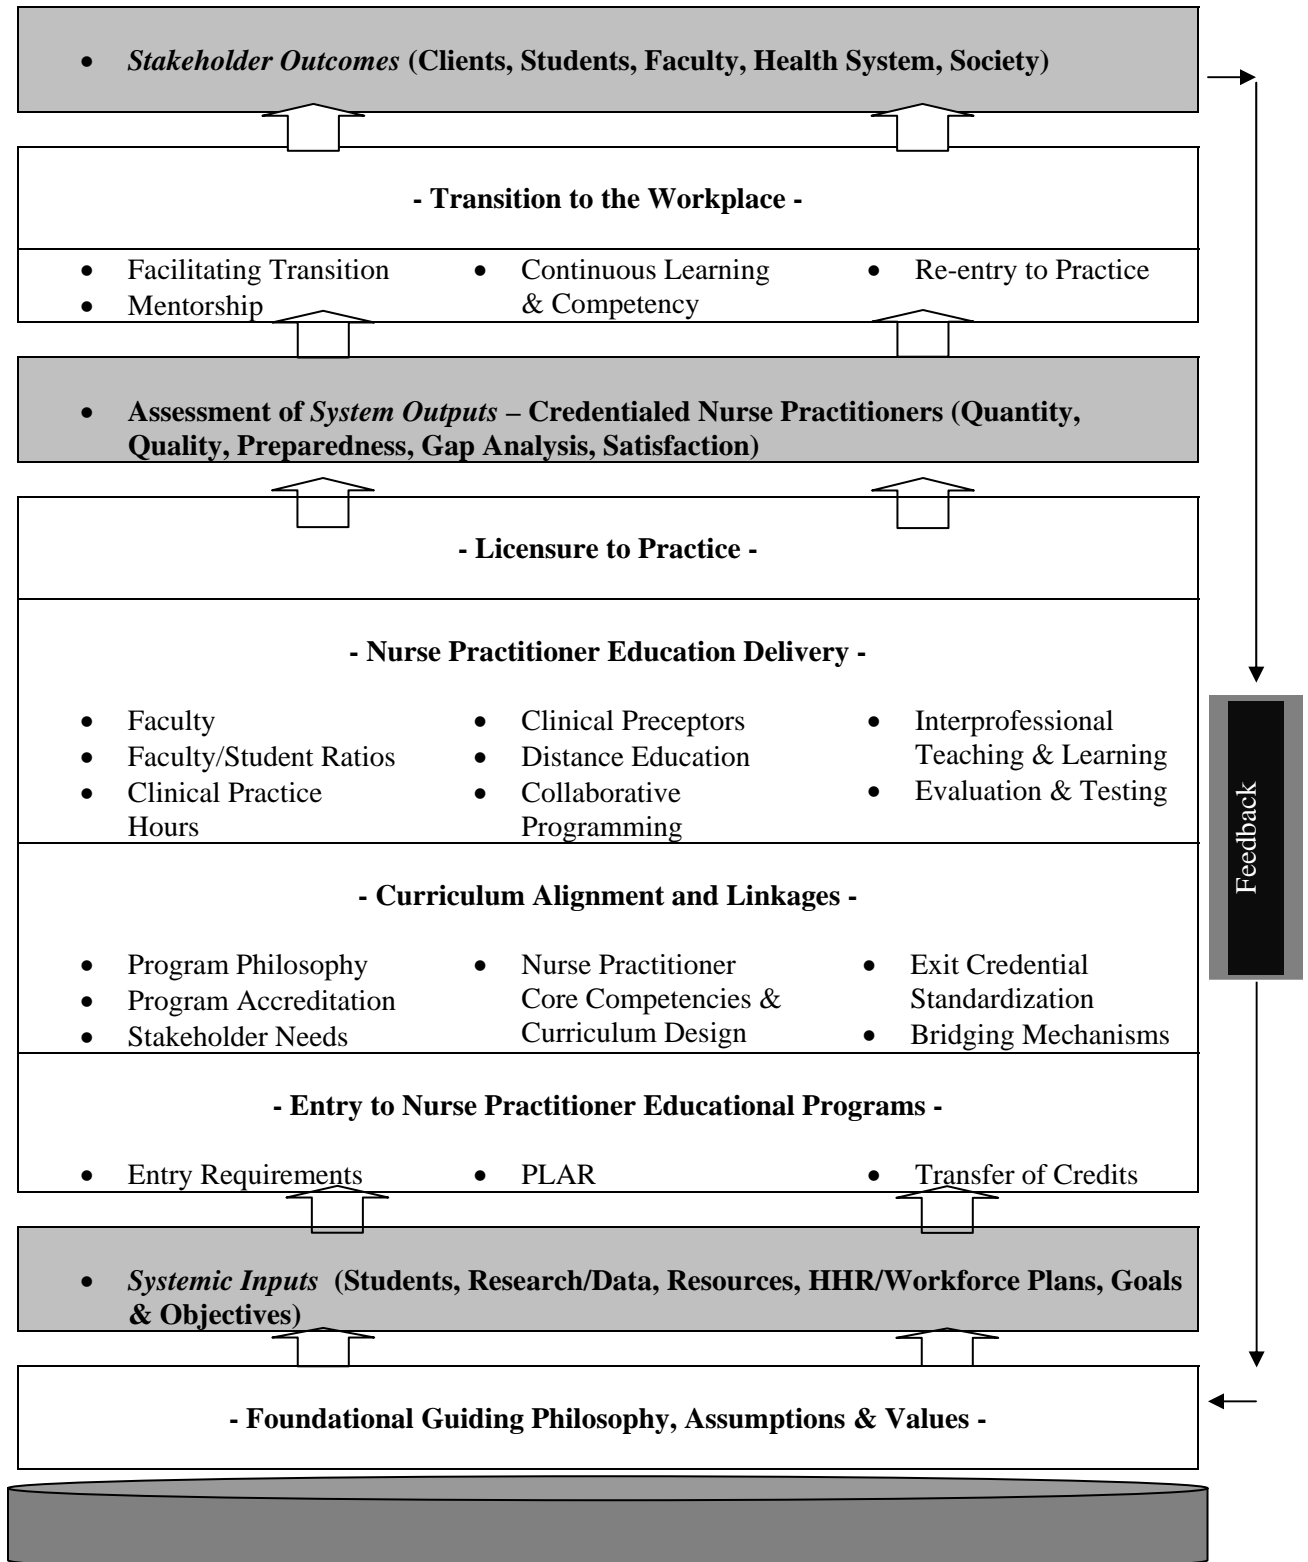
- *Stakeholder Outcomes* (Clients, Students, Faculty, Health System, Society)

- Transition to the Workplace -

- Facilitating Transition
- Mentorship
- Continuous Learning & Competency
- Re-entry to Practice

- Assessment of *System Outputs* – Credentialed Nurse Practitioners (Quantity, Quality, Preparedness, Gap Analysis, Satisfaction)

- Licensure to Practice -

- Nurse Practitioner Education Delivery -

- Faculty
- Faculty/Student Ratios
- Clinical Practice Hours
- Clinical Preceptors
- Distance Education
- Collaborative Programming
- Interprofessional Teaching & Learning
- Evaluation & Testing

- Curriculum Alignment and Linkages -

- Program Philosophy
- Program Accreditation
- Stakeholder Needs
- Nurse Practitioner Core Competencies & Curriculum Design
- Exit Credential Standardization
- Bridging Mechanisms

- Entry to Nurse Practitioner Educational Programs -

- Entry Requirements
- PLAR
- Transfer of Credits

- *Systemic Inputs* (Students, Research/Data, Resources, HHR/Workforce Plans, Goals & Objectives)

- Foundational Guiding Philosophy, Assumptions & Values -

Feedback